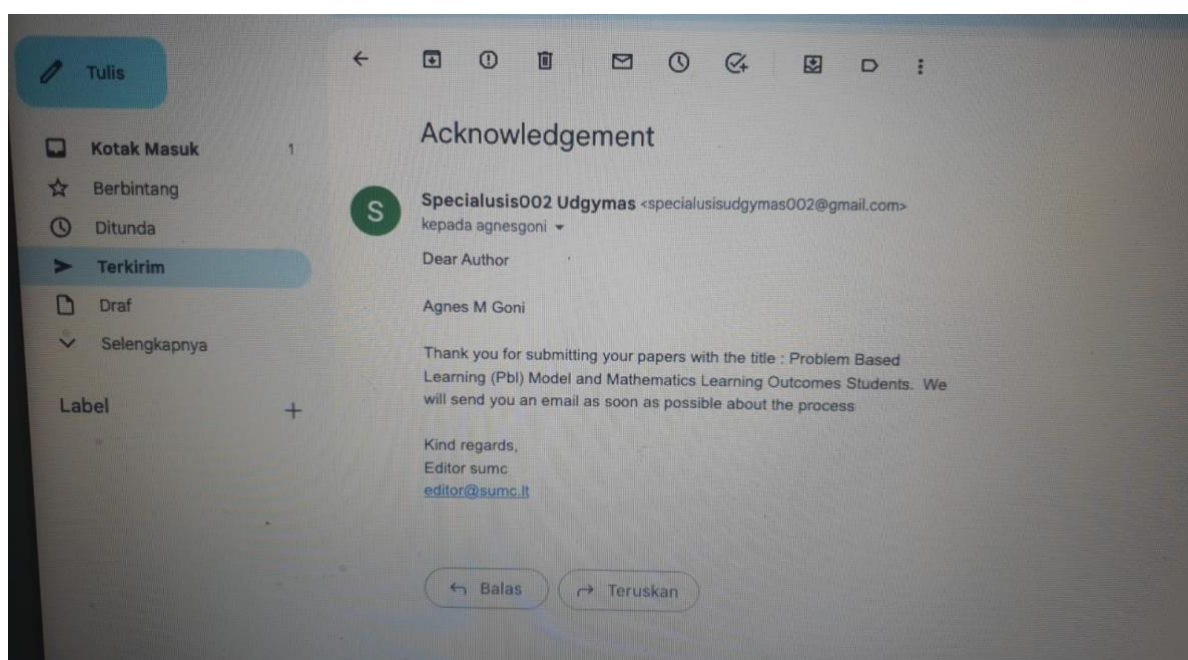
Tulis

Kotak Masuk 1
Berbintang
Ditunda
Terkirim
Draf
Selengkapnya

Label +

Acknowledgement

S
Specialusis002 Udgymas <specialusisudgymas002@gmail.com>
kepada agnesgoni

Dear Author

Agnes M Goni

Thank you for submitting your papers with the title : Problem Based Learning (Pbl) Model and Mathematics Learning Outcomes Students. We will send you an email as soon as possible about the process

Kind regards,
Editor sumc
editor@sumc.lt

Balas
Teruskan